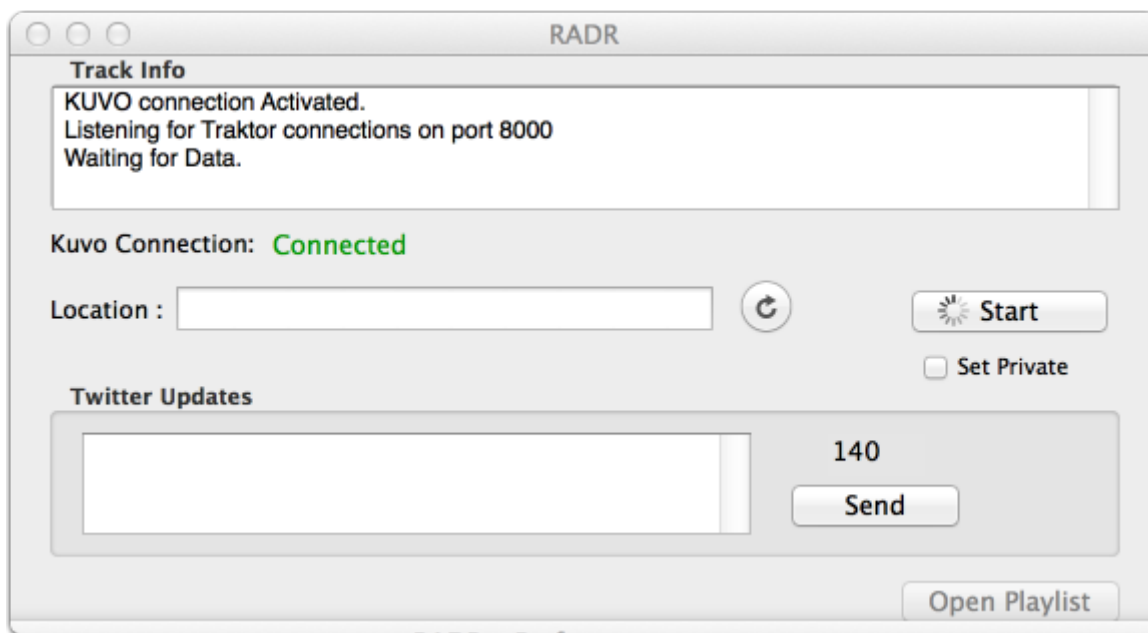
RADR

Track Info

KUVO connection Activated.
Listening for Traktor connections on port 8000
Waiting for Data.

Kuvo Connection: Connected

Location :

Start

Set Private

Twitter Updates

140

Send

Open Playlist